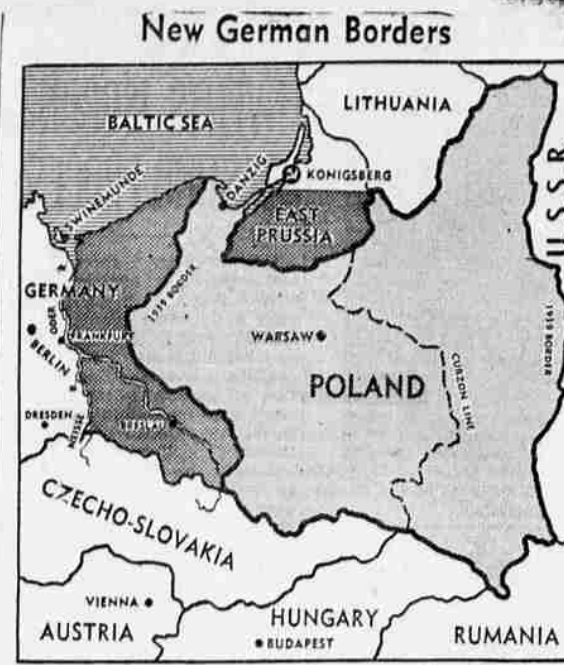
New German Borders

BALTIC SEA

LITHUANIA

SWINEMUNDE

DANZIG

KONIGSBERG

EAST PRUSSIA

U S S R

GERMANY

ODER

BERLIN

FRANKFURT

1939 BORDER

WARSAW

1941 BORDER

CURZON LINE

POLAND

DRESDEN

NEISSE

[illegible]

CZECHO-SLOVAKIA

VIENNA

AUSTRIA

HUNGARY

BUDAPEST

RUMANIA